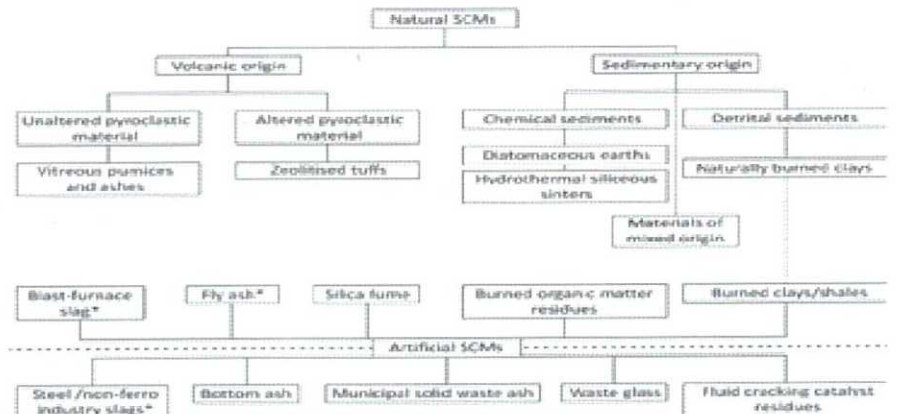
Natural SCMs

Volcanic origin

Sedimentary origin

Unaltered pyroclastic material

Altered pyroclastic material

Chemical sediments

Detrital sediments

Vitreous pumices and ashes

Zeolitised tuffs

Diatomaceous earths

Hydrothermal siliceous sinters

Naturally burned clays

Materials of mixed origin

Blast-furnace slag*

Fly ash*

Silica fume

Burned organic matter residues

Burned clays/shales

Artificial SCMs

Steel /non-ferro industry slags*

Bottom ash

Municipal solid waste ash

Waste glass

Fluid cracking catalyst residues